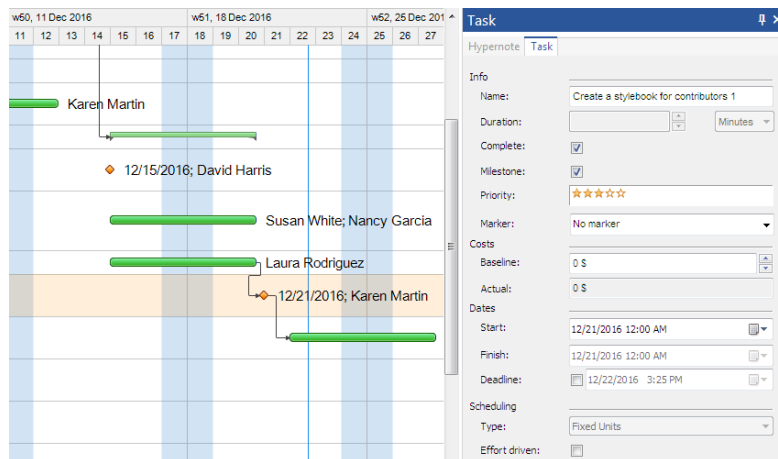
w50, 11 Dec 2016
w51, 18 Dec 2016
w52, 25 Dec 201

| 11 | 12 | 13 | 14 | 15 | 16 | 17 | 18 | 19 | 20 | 21 | 22 | 23 | 24 | 25 | 26 | 27 |
|---|---|---|---|---|---|---|---|---|---|---|---|---|---|---|---|---|

Karen Martin

12/15/2016; David Harris

Susan White; Nancy Garcia

Laura Rodriguez

12/21/2016; Karen Martin

Task

Hypernote Task

Info

Name: Create a stylebook for contributors 1

Duration: Minutes

Complete:

Milestone:

Priority:

Marker: No marker

Costs

Baseline: 0 $

Actual: 0 $

Dates

Start: 12/21/2016 12:00 AM

Finish: 12/21/2016 12:00 AM

Deadline: 12/22/2016 3:25 PM

Scheduling

Type: Fixed Units

Effort driven: